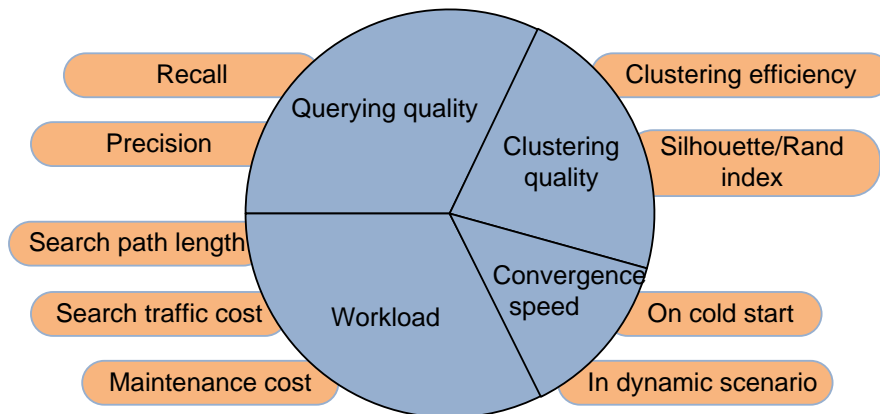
Recall

Precision

Search path length

Search traffic cost

Maintenance cost

Querying quality

Clustering quality

Convergence speed

Workload

Clustering efficiency

Silhouette/Rand index

On cold start

In dynamic scenario